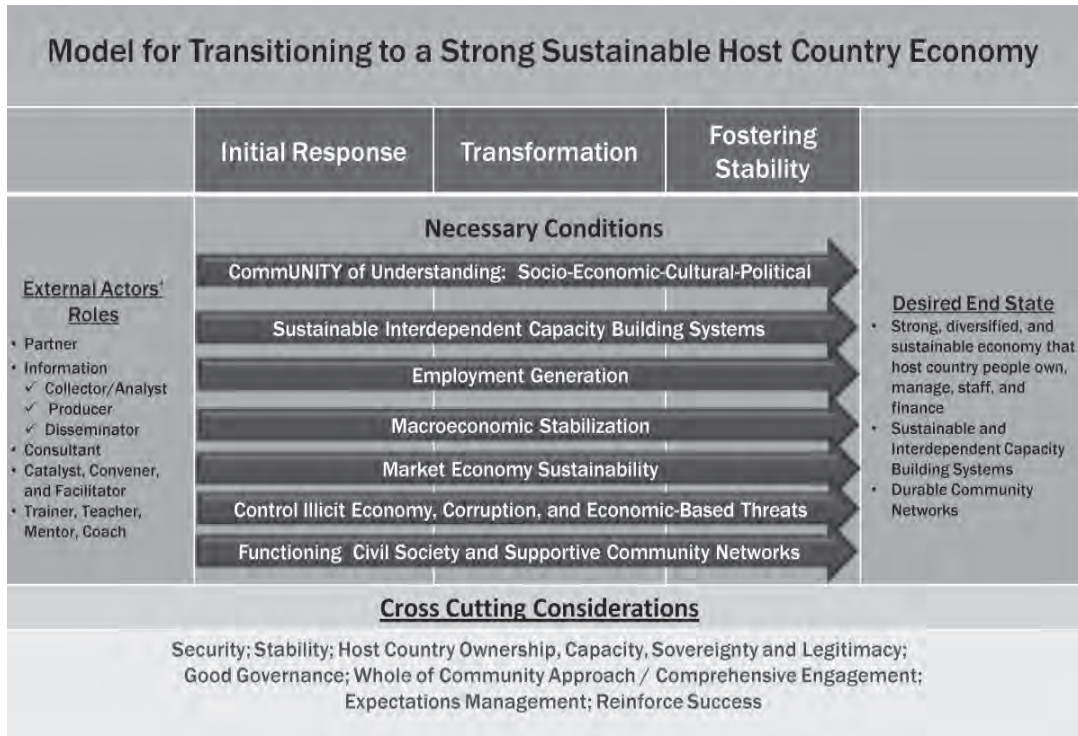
Model for Transitioning to a Strong Sustainable Host Country Economy

Initial Response | Transformation | Fostering Stability

External Actors' Roles
• Partner
• Information
✓ Collector/Analyst
✓ Producer
✓ Disseminator
• Consultant
• Catalyst, Convener, and Facilitator
• Trainer, Teacher, Mentor, Coach

Necessary Conditions

CommUNITY of Understanding: Socio-Economic-Cultural-Political

Sustainable Interdependent Capacity Building Systems

Employment Generation

Macroeconomic Stabilization

Market Economy Sustainability

Control Illicit Economy, Corruption, and Economic-Based Threats

Functioning Civil Society and Supportive Community Networks

Desired End State
• Strong, diversified, and sustainable economy that host country people own, manage, staff, and finance
• Sustainable and Interdependent Capacity Building Systems
• Durable Community Networks

Cross Cutting Considerations

Security; Stability; Host Country Ownership, Capacity, Sovereignty and Legitimacy; Good Governance; Whole of Community Approach / Comprehensive Engagement; Expectations Management; Reinforce Success